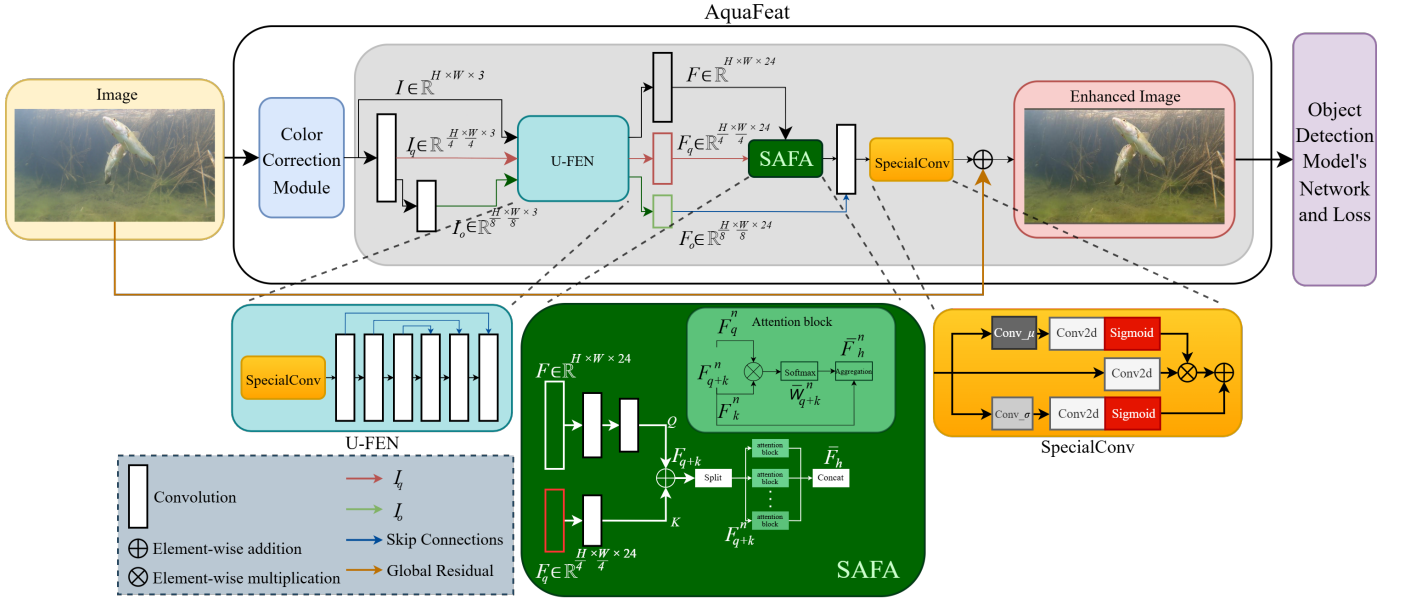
AquaFeat

Image

Color Correction Module

$I \in \mathbb{R}^{H \times W \times 3}$

$I_q \in \mathbb{R}^{\frac{H}{4} \times \frac{W}{4} \times 3}$

$I_o \in \mathbb{R}^{\frac{H}{8} \times \frac{W}{8} \times 3}$

U-FEN

$F \in \mathbb{R}^{H \times W \times 24}$

$F_q \in \mathbb{R}^{\frac{H}{4} \times \frac{W}{4} \times 24}$

$F_o \in \mathbb{R}^{\frac{H}{8} \times \frac{W}{8} \times 24}$

SAFA

SpecialConv

Enhanced Image

Object Detection Model's Network and Loss

SpecialConv

U-FEN

Attention block

$F_q^n$

$F_{q+k}^n$

$F_k^n$

Softmax

$\overline{W}_{q+k}^n$

Aggregation

$\overline{F}_h^n$

$F \in \mathbb{R}^{H \times W \times 24}$

$Q$

$F_{q+k}$

$K$

Split

attention block

attention block

attention block

$\overline{F}_h^n$

Concat

$F_{q+k}^n$

$F_q \in \mathbb{R}^{\frac{H}{4} \times \frac{W}{4} \times 24}$

SAFA

Conv_μ

Conv2d

Sigmoid

Conv2d

Conv_σ

Conv2d

Sigmoid

SpecialConv

Convolution

Element-wise addition

Element-wise multiplication

$I_q$

$I_o$

Skip Connections

Global Residual